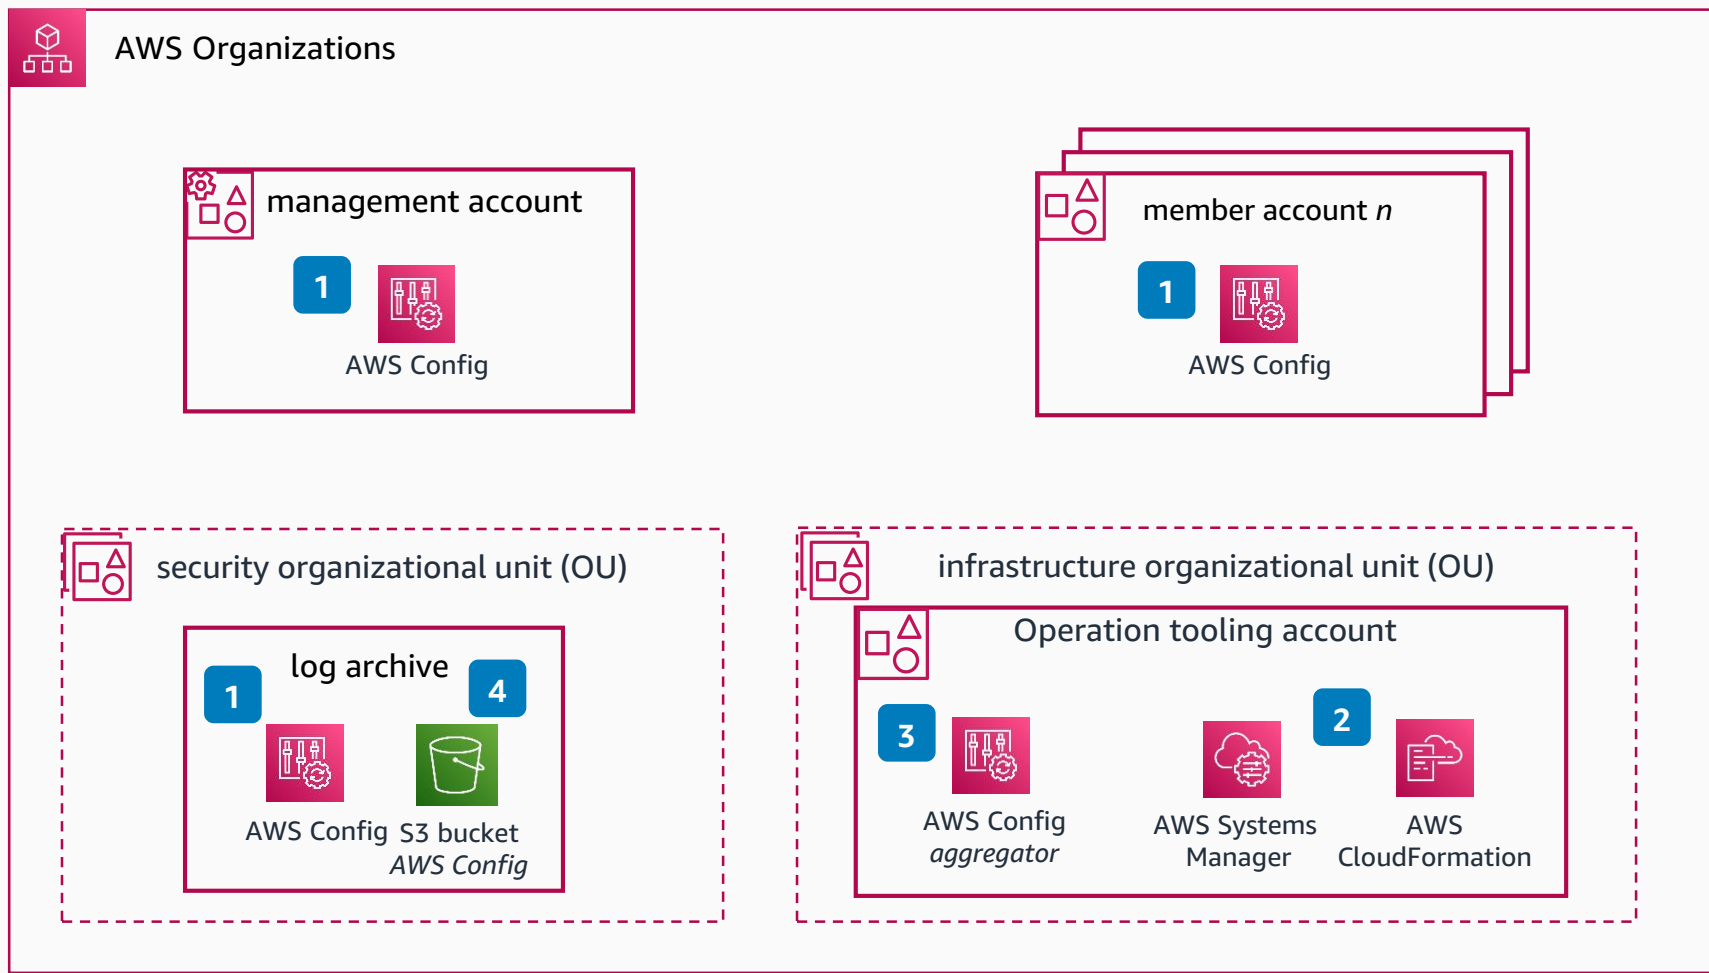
AWS Organizations

management account

1

AWS Config

member account *n*

1

AWS Config

security organizational unit (OU)

log archive

1

4

AWS Config

S3 bucket
*AWS Config*

infrastructure organizational unit (OU)

Operation tooling account

3

2

AWS Config
*aggregator*

AWS Systems Manager

AWS CloudFormation